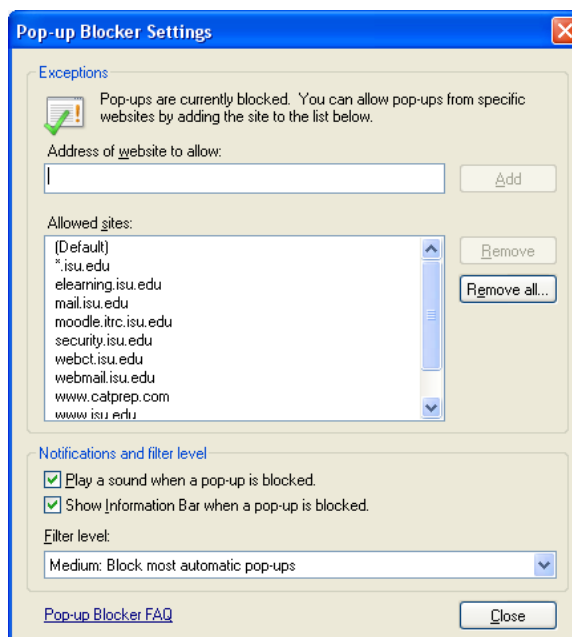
Pop-up Blocker Settings

Exceptions

Pop-ups are currently blocked. You can allow pop-ups from specific websites by adding the site to the list below.

Address of website to allow:

Add

Allowed sites:

(Default)
*.isu.edu
elearning.isu.edu
mail.isu.edu
moodle.itrc.isu.edu
security.isu.edu
webct.isu.edu
webmail.isu.edu
www.catprep.com
www.isu.edu

Remove

Remove all...

Notifications and filter level

Play a sound when a pop-up is blocked.

Show Information Bar when a pop-up is blocked.

Filter level:

Medium: Block most automatic pop-ups

Pop-up Blocker FAQ

Close